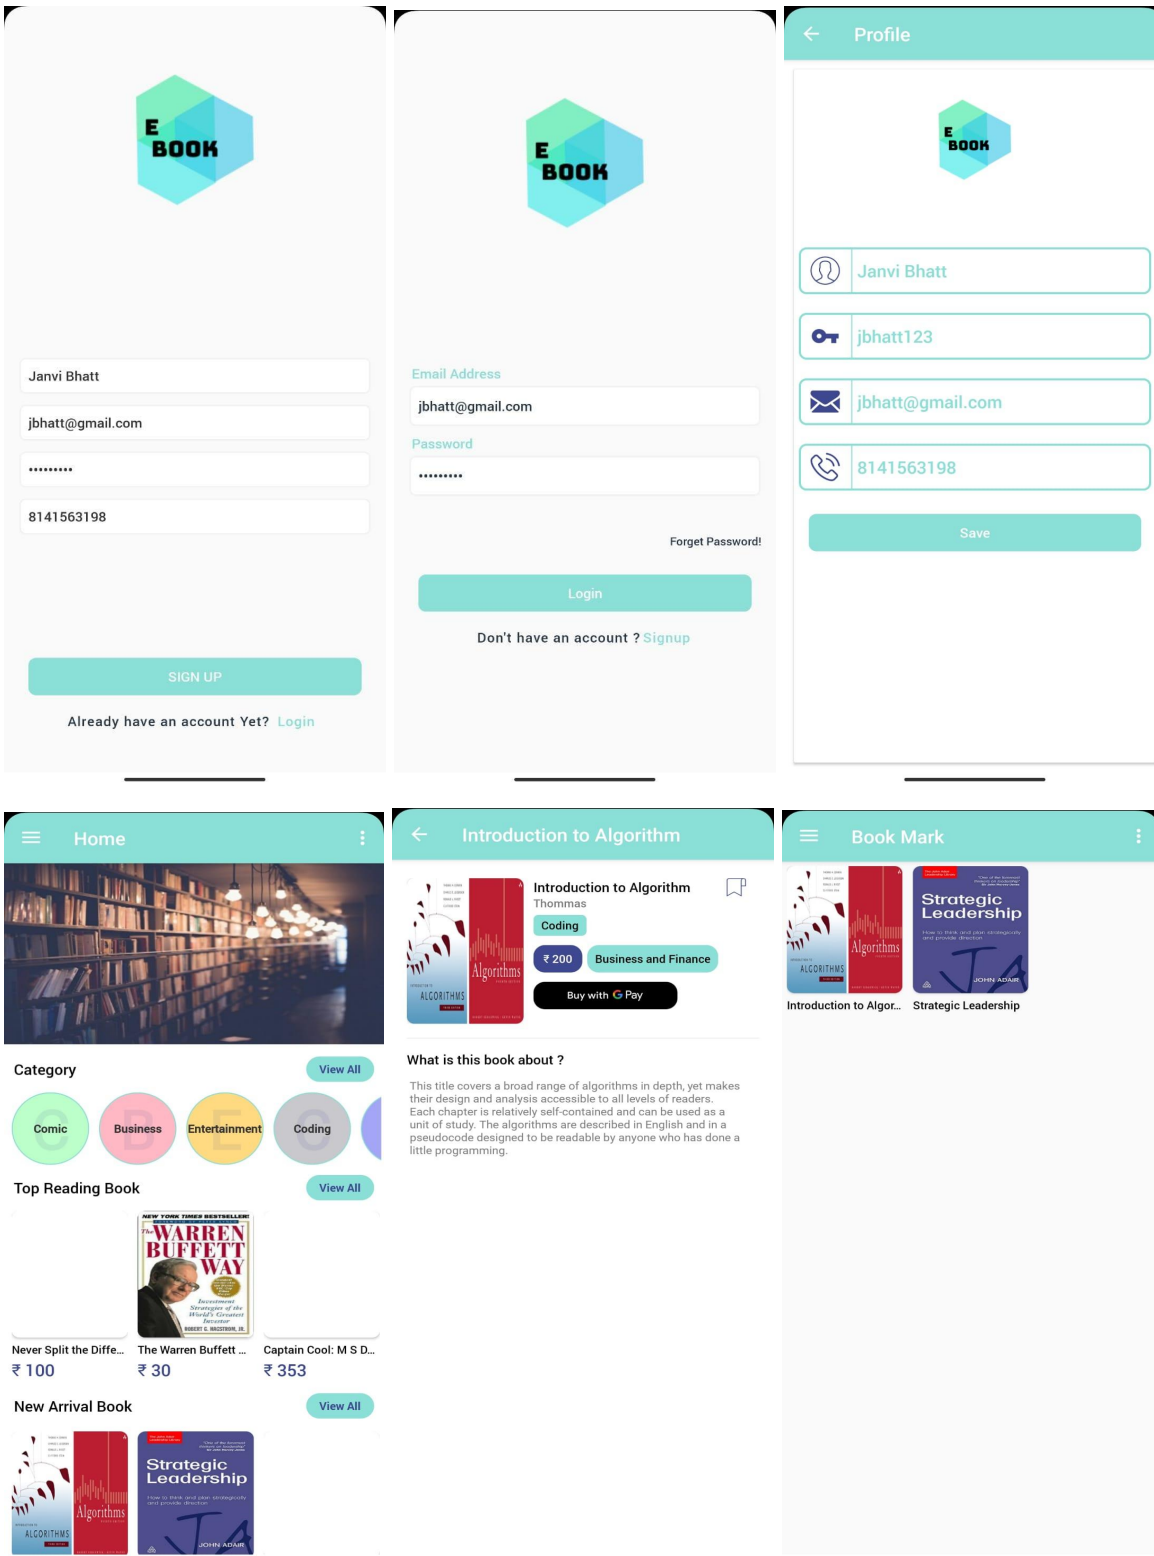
E BOOK

Janvi Bhatt

jbhatt@gmail.com

•••••••••

8141563198

SIGN UP

Already have an account Yet? Login

E BOOK

Email Address

jbhatt@gmail.com

Password

•••••••••

Forget Password!

Login

Don't have an account ? Signup

Profile

E BOOK

Janvi Bhatt

jbhatt123

jbhatt@gmail.com

8141563198

Save

Home

Category

View All

Comic Business Entertainment Coding

Top Reading Book

View All

NEW YORK TIMES BESTSELLER! The WARREN BUFFETT WAY Investment Strategies of the World's Greatest Investor ROBERT G. HAGSTROM, JR.

Never Split the Diffe... ₹ 100

The Warren Buffett ... ₹ 30

Captain Cool: M S D... ₹ 353

New Arrival Book

View All

INTRODUCTION TO ALGORITHMS

Algorithms

Strategic Leadership How to think and plan strategically and provide direction JOHN ADAIR

Introduction to Algorithm

INTRODUCTION TO ALGORITHMS Algorithms

Introduction to Algorithm

Thommas

Coding

₹ 200

Business and Finance

Buy with G Pay

What is this book about ?

This title covers a broad range of algorithms in depth, yet makes their design and analysis accessible to all levels of readers. Each chapter is relatively self-contained and can be used as a unit of study. The algorithms are described in English and in a pseudocode designed to be readable by anyone who has done a little programming.

Book Mark

INTRODUCTION TO ALGORITHMS Algorithms

Strategic Leadership How to think and plan strategically and provide direction JOHN ADAIR

Introduction to Algor...

Strategic Leadership